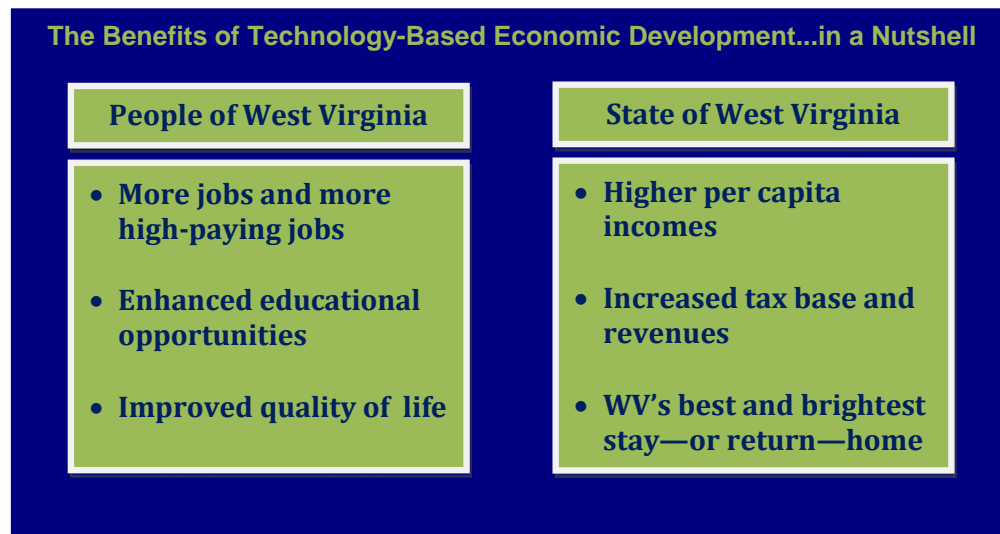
The Benefits of Technology-Based Economic Development...in a Nutshell

People of West Virginia

- More jobs and more high-paying jobs
- Enhanced educational opportunities
- Improved quality of life

State of West Virginia

- Higher per capita incomes
- Increased tax base and revenues
- WV’s best and brightest stay—or return—home